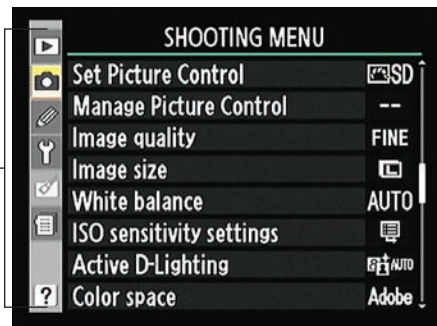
SHOOTING MENU

| | |
|---|---|
| Set Picture Control | SD |
| Manage Picture Control | -- |
| Image quality | FINE |
| Image size | |
| White balance | AUTO |
| ISO sensitivity settings | |
| Active D-Lighting | AUTO |
| Color space | Adobe |

?